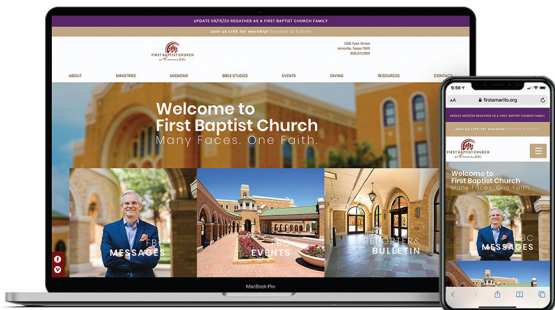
UPDATE 08/11/20 REGATHER AS A FIRST BAPTIST CHURCH FAMILY

Join us LIVE for worship! Sundays at 11:00am

FIRST BAPTIST CHURCH
Amarillo

1200 Tyler Street
Amarillo, Texas 79101
806.373.2811

ABOUT
MINISTRIES
MISSIONS
BIBLE STUDIES
EVENTS
GIVING
RESOURCES
CONTACT

Welcome to
First Baptist Church
Many Faces. One Faith.

FBC
MESSAGES

EVENTS

REPORTERS
BULLETIN

MacBook Pro

9:56
firstamarillo.org

UPDATE 08/11/20 REGATHER AS A FIRST BAPTIST CHURCH FAMILY

Join us LIVE for worship! Sundays at 11:00am

FIRST BAPTIST CHURCH
Amarillo

Welcome to
First Baptist Church
Many Faces. One Faith.

FBC
MESSAGES